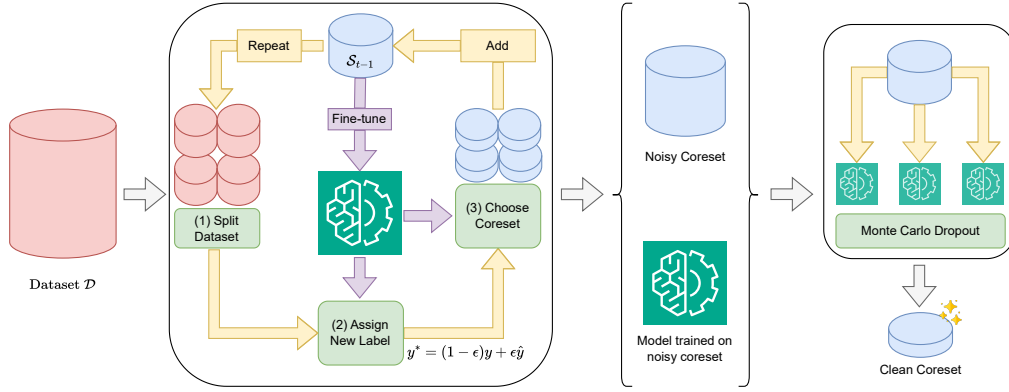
Repeat

$\mathcal{S}_{t-1}$

Add

Fine-tune

(1) Split Dataset

(3) Choose Coreset

(2) Assign New Label

$y^* = (1-\epsilon)y + \epsilon\hat{y}$

Dataset $\mathcal{D}$

Noisy Coreset

Model trained on noisy coreset

Monte Carlo Dropout

Clean Coreset